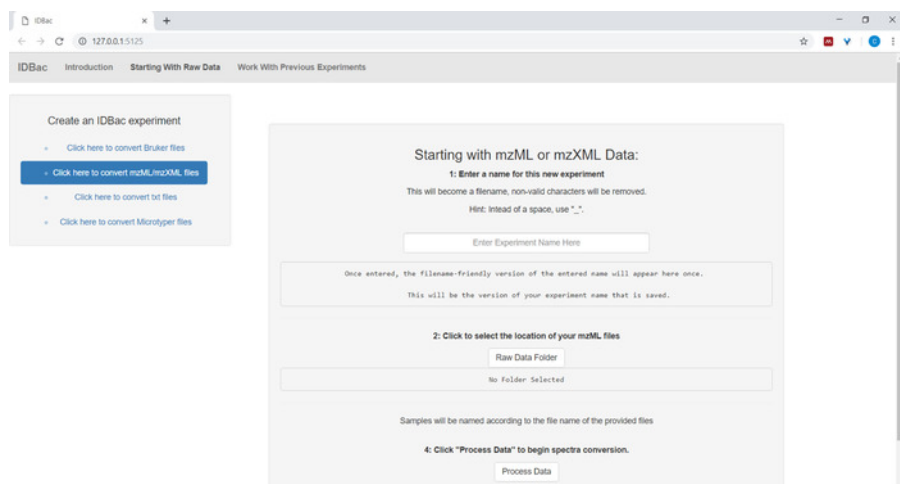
IDBac

127.0.0.1:5125

IDBac Introduction Starting With Raw Data Work With Previous Experiments

Create an IDBac experiment

Click here to convert Bruker files

Click here to convert mzML/mzXML files

Click here to convert txt files

Click here to convert Microtyper files

Starting with mzML or mzXML Data:

1: Enter a name for this new experiment

This will become a filename, non-valid characters will be removed.

Hint: Intead of a space, use "_".

Enter Experiment Name Here

Once entered, the filename-friendly version of the entered name will appear here once.

This will be the version of your experiment name that is saved.

2: Click to select the location of your mzML files

Raw Data Folder

No Folder Selected

Samples will be named according to the file name of the provided files

4: Click "Process Data" to begin spectra conversion.

Process Data